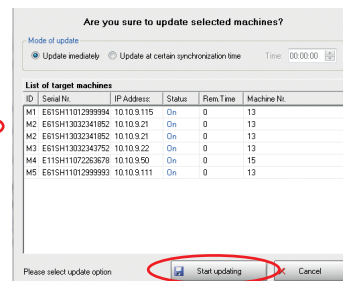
Are you sure to update selected machines?

Mode of update

Update imediately

Update at certain synchronization time

Time: 00:00:00

List of target machines

| ID | Serial Nr. | IP Address: | Status | Rem.Time | Machine Nr. |
|---|---|---|---|---|---|
| M1 | E61SH11012999994 | 10.10.9.115 | On | 0 | 13 |
| M2 | E61SH13032341852 | 10.10.9.21 | On | 0 | 13 |
| M2 | E61SH13032341852 | 10.10.9.21 | On | 0 | 13 |
| M3 | E61SH13032343752 | 10.10.9.22 | On | 0 | 13 |
| M4 | E11SH11072263678 | 10.10.9.50 | On | 0 | 15 |
| M5 | E61SH11012999993 | 10.10.9.111 | On | 0 | 13 |

Please select update option

Start updating

Cancel